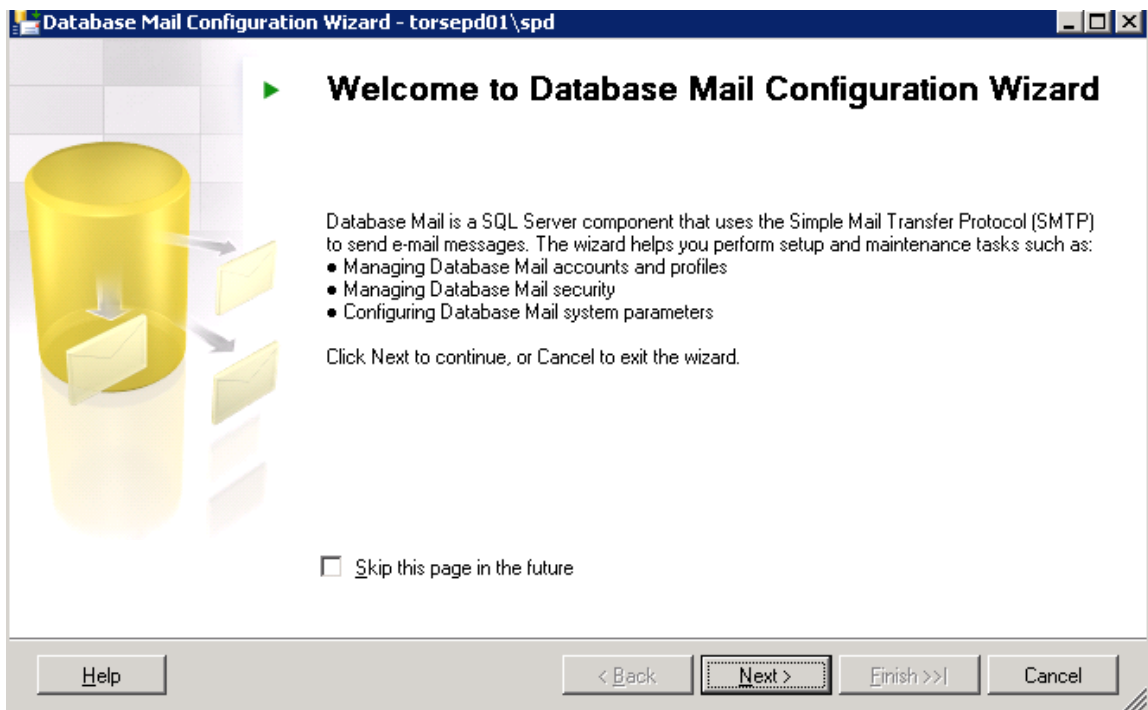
Database Mail Configuration Wizard - torsepd01\spd

Welcome to Database Mail Configuration Wizard

Database Mail is a SQL Server component that uses the Simple Mail Transfer Protocol (SMTP) to send e-mail messages. The wizard helps you perform setup and maintenance tasks such as:
● Managing Database Mail accounts and profiles
● Managing Database Mail security
● Configuring Database Mail system parameters

Click Next to continue, or Cancel to exit the wizard.

Skip this page in the future

Help

< Back

Next >

Finish >>|

Cancel